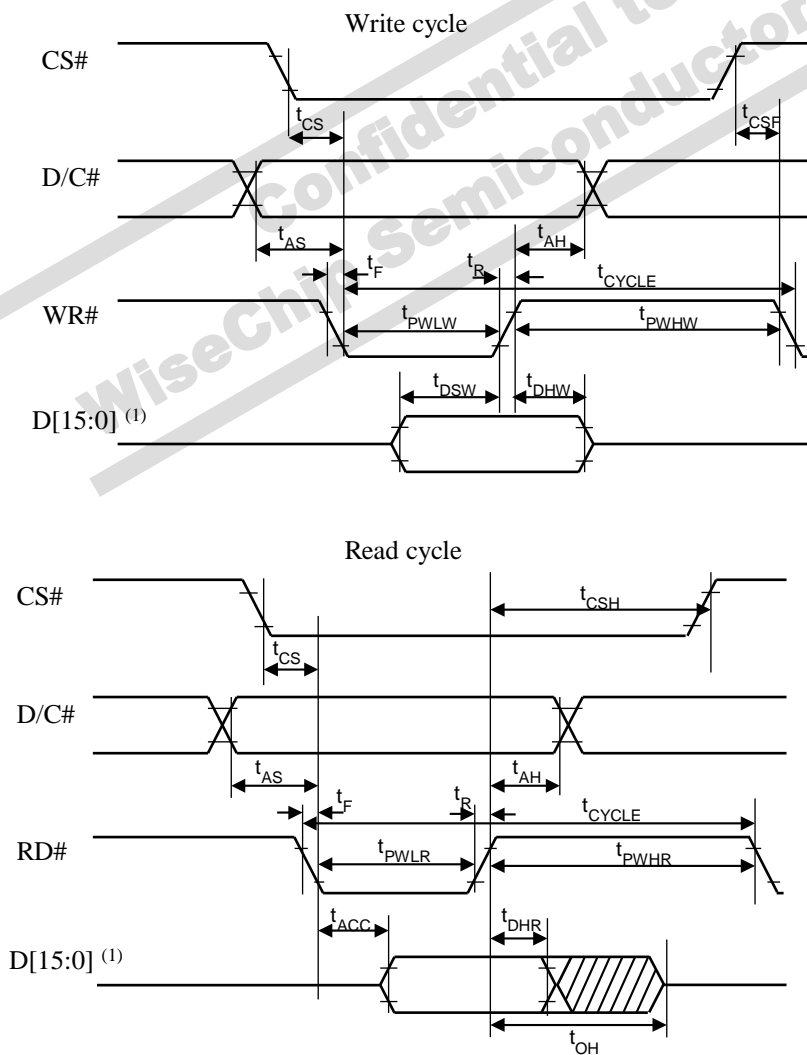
Write cycle

CS#

$t_{CS}$

$t_{CSF}$

D/C#

$t_{AS}$

$t_{AH}$

$t_F$

$t_R$

$t_{CYCLE}$

WR#

$t_{PWLW}$

$t_{PWHW}$

$t_{DSW}$

$t_{DHW}$

D[15:0] $^{(1)}$

WiseChip Semiconductor Confidential to

Read cycle

CS#

$t_{CSH}$

$t_{CS}$

D/C#

$t_{AS}$

$t_{AH}$

$t_F$

$t_R$

$t_{CYCLE}$

RD#

$t_{PWLR}$

$t_{PWHR}$

$t_{ACC}$

$t_{DHR}$

D[15:0] $^{(1)}$

$t_{OH}$